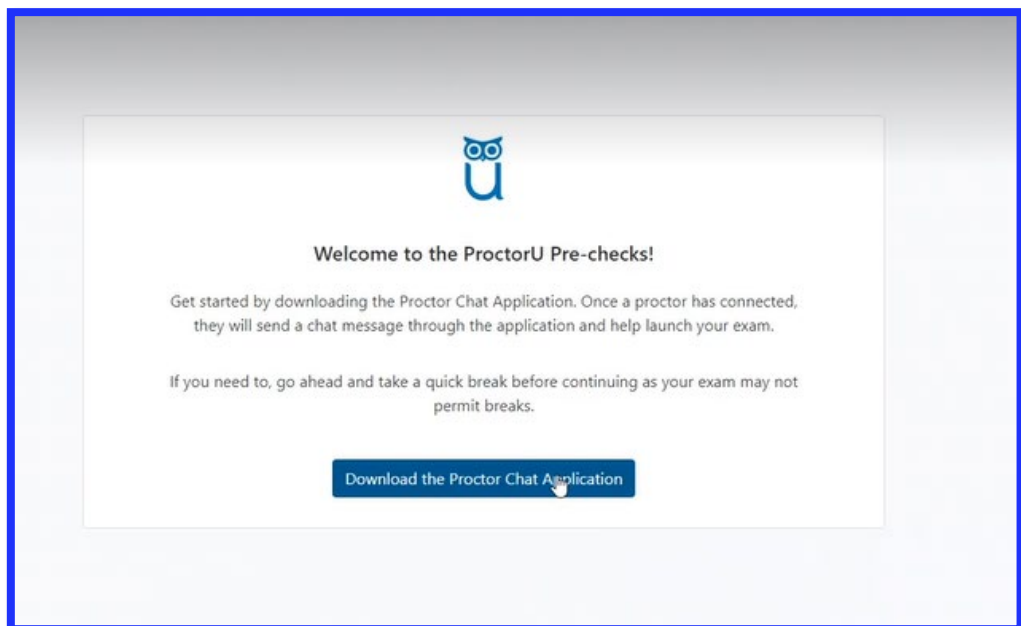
Welcome to the ProctorU Pre-checks!

Get started by downloading the Proctor Chat Application. Once a proctor has connected, they will send a chat message through the application and help launch your exam.

If you need to, go ahead and take a quick break before continuing as your exam may not permit breaks.

Download the Proctor Chat Application